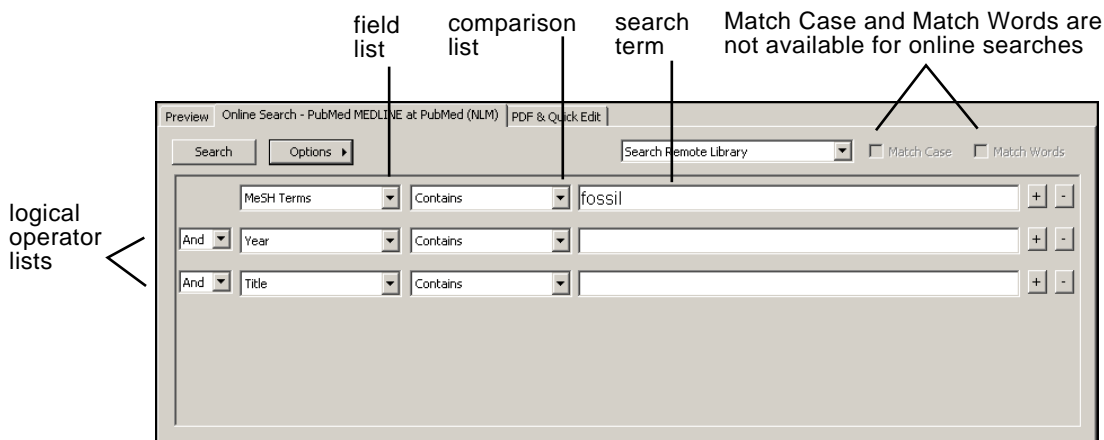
field list

comparison list

search term

Match Case and Match Words are not available for online searches

Preview | Online Search - PubMed MEDLINE at PubMed (NLM) | PDF & Quick Edit

Search | Options ▸ | Search Remote Library | Match Case | Match Words

logical operator lists

| | MeSH Terms | Contains | fossil | + | - |
|---|---|---|---|---|---|
| And | Year | Contains | | + | - |
| And | Title | Contains | | + | - |